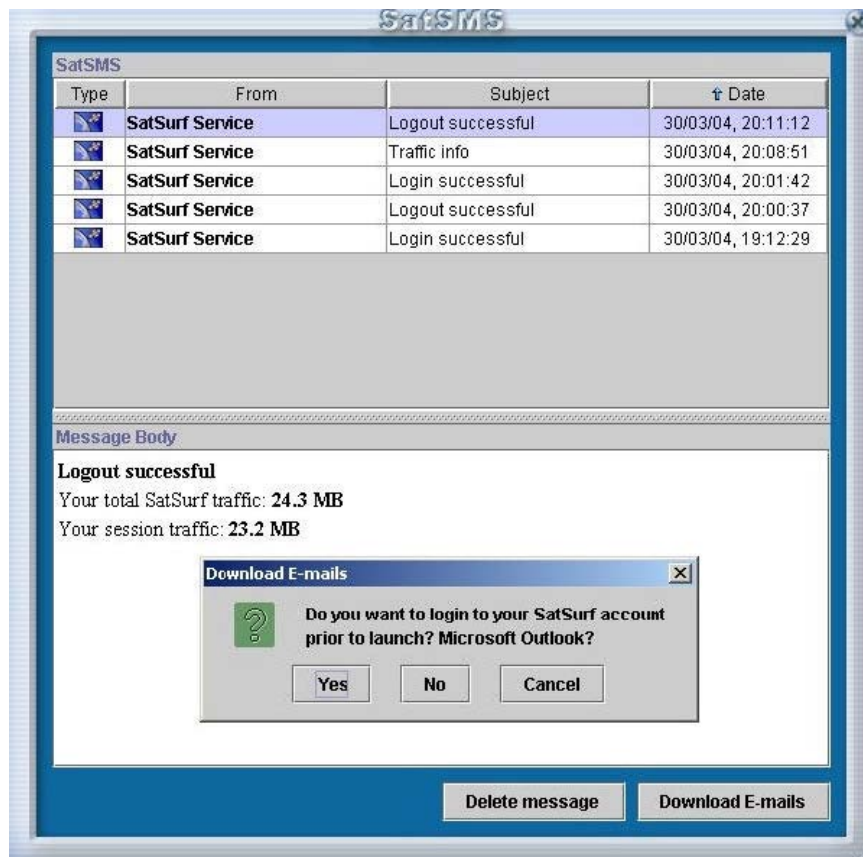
SatSMS

SatSMS

| Type | From | Subject | Date |
|---|---|---|---|
| | SatSurf Service | Logout successful | 30/03/04, 20:11:12 |
| | SatSurf Service | Traffic info | 30/03/04, 20:08:51 |
| | SatSurf Service | Login successful | 30/03/04, 20:01:42 |
| | SatSurf Service | Logout successful | 30/03/04, 20:00:37 |
| | SatSurf Service | Login successful | 30/03/04, 19:12:29 |

Message Body

Logout successful
Your total SatSurf traffic: 24.3 MB
Your session traffic: 23.2 MB

Download E-mails

Do you want to login to your SatSurf account prior to launch? Microsoft Outlook?

Yes No Cancel

Delete message Download E-mails